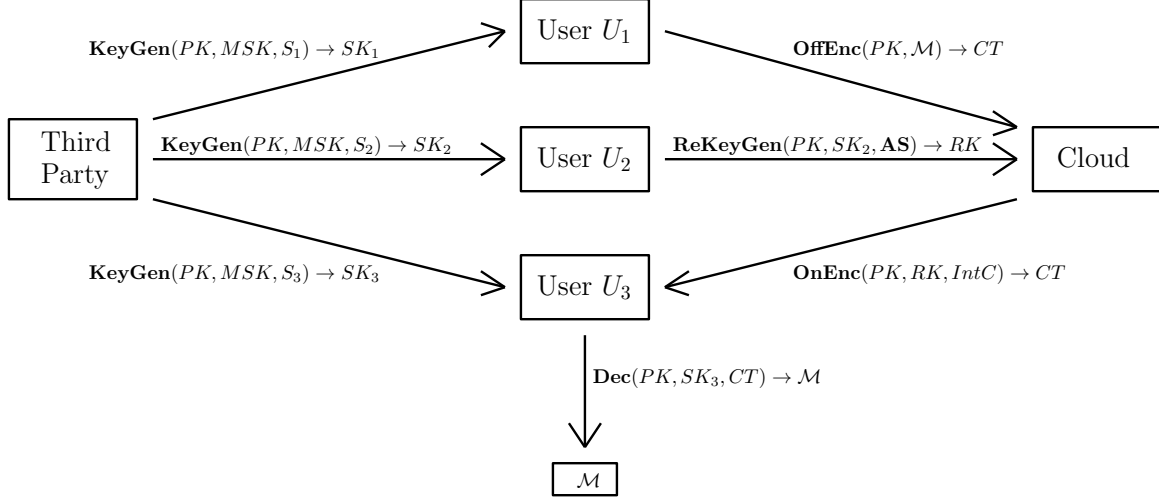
User $U_1$

$\mathbf{KeyGen}(PK, MSK, S_1) \rightarrow SK_1$

$\mathbf{OffEnc}(PK, \mathcal{M}) \rightarrow CT$

Third Party

$\mathbf{KeyGen}(PK, MSK, S_2) \rightarrow SK_2$

User $U_2$

$\mathbf{ReKeyGen}(PK, SK_2, \mathbf{AS}) \rightarrow RK$

Cloud

$\mathbf{KeyGen}(PK, MSK, S_3) \rightarrow SK_3$

User $U_3$

$\mathbf{OnEnc}(PK, RK, IntC) \rightarrow CT$

$\mathbf{Dec}(PK, SK_3, CT) \rightarrow \mathcal{M}$

$\mathcal{M}$